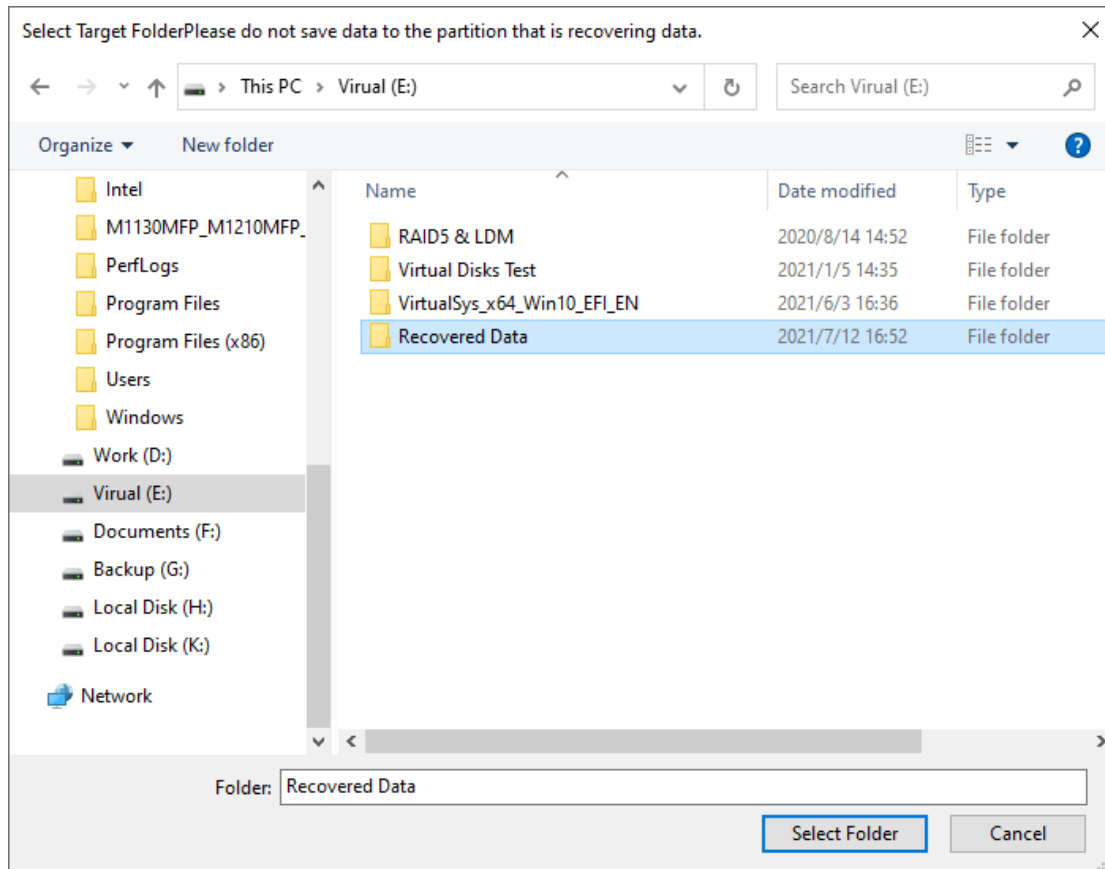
Select Target FolderPlease do not save data to the partition that is recovering data.

This PC > Virual (E:)

Search Virual (E:)

Organize ▾ New folder

Intel
M1130MFP_M1210MFP_
PerfLogs
Program Files
Program Files (x86)
Users
Windows
Work (D:)
Virual (E:)
Documents (F:)
Backup (G:)
Local Disk (H:)
Local Disk (K:)
Network

| Name | Date modified | Type |
|---|---|---|
| RAID5 & LDM | 2020/8/14 14:52 | File folder |
| Virtual Disks Test | 2021/1/5 14:35 | File folder |
| VirtualSys_x64_Win10_EFI_EN | 2021/6/3 16:36 | File folder |
| Recovered Data | 2021/7/12 16:52 | File folder |

Folder: Recovered Data

Select Folder Cancel